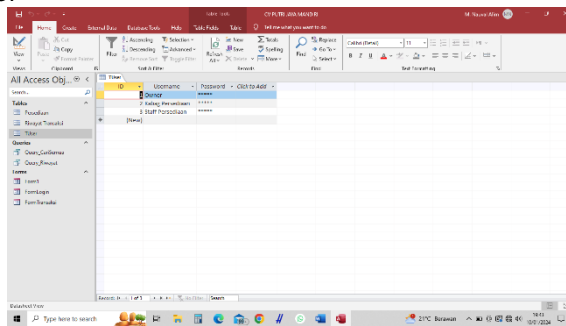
Table Tools CV PUTRI JAYA MANDIRI M. Nazwar Afian

File Home Create External Data Database Tools Help Table Fields Table Tell me what you want to do

View Paste Cut Copy Format Painter Filter Ascending Descending Remove Sort Selection Advanced Toggle Filter Refresh All New Save Delete Totals Spelling More Find Replace Go To Select Calibri (Detail) 11

Views Clipboard Sort & Filter Records Find Text Formatting

All Access Obj...

Search...

Tables

Persediaan

Riwayat Transaksi

Tuser

Queries

Query_Cari

Query_Riwayat

Forms

FormA

FormLogin

FormTransaksi

Tuser

| ID | Username | Password | Click to Add |
|---|---|---|---|
| 1 | Owner | ***** | |
| 2 | Kabag Persediaan | ***** | |
| 3 | Staff Persediaan | ***** | |
| (New) | | | |

Record: 1 of 3 No Filter Search

Datasheet View

Type here to search

27°C Berawan 18:13 12/07/2024